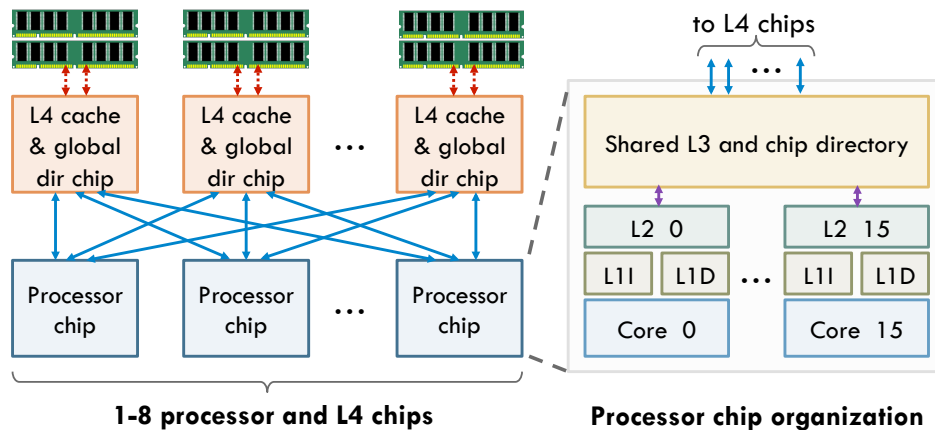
L4 cache & global dir chip

L4 cache & global dir chip

...

L4 cache & global dir chip

Processor chip

Processor chip

...

Processor chip

1-8 processor and L4 chips

to L4 chips

...

Shared L3 and chip directory

L2 0

L1I

L1D

Core 0

...

L2 15

L1I

L1D

Core 15

Processor chip organization